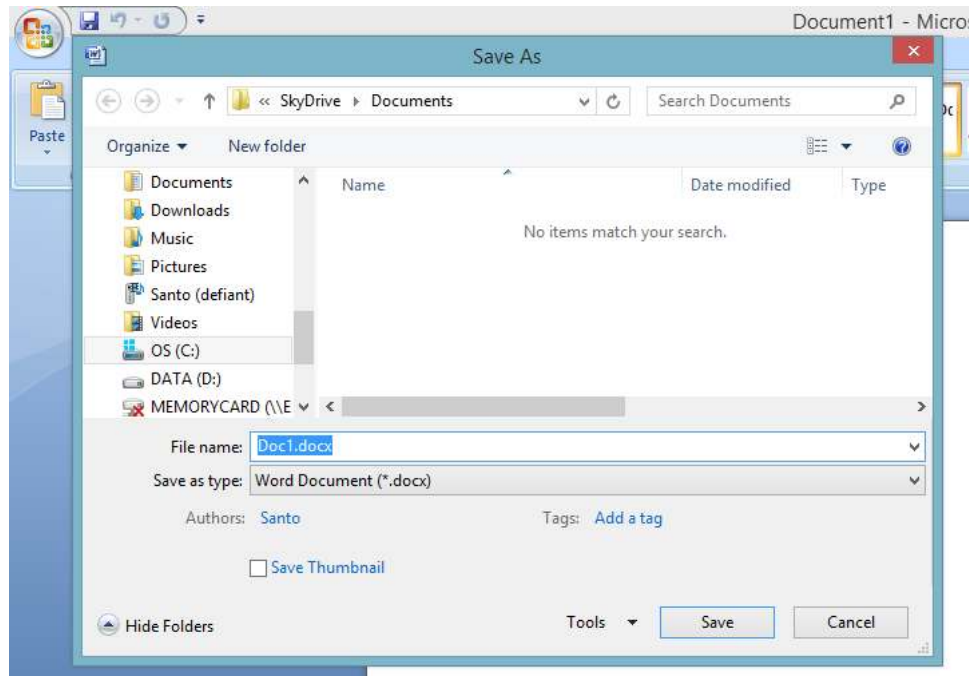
Document1 - Micros

Save As

Paste

« SkyDrive ▸ Documents

Search Documents

Organize ▾

New folder

Documents
Downloads
Music
Pictures
Santo (defiant)
Videos
OS (C:)
DATA (D:)
MEMORYCARD (\\E

Name

Date modified

Type

No items match your search.

File name: Doc1.docx

Save as type: Word Document (*.docx)

Authors: Santo

Tags: Add a tag

Save Thumbnail

Hide Folders

Tools ▾

Save

Cancel